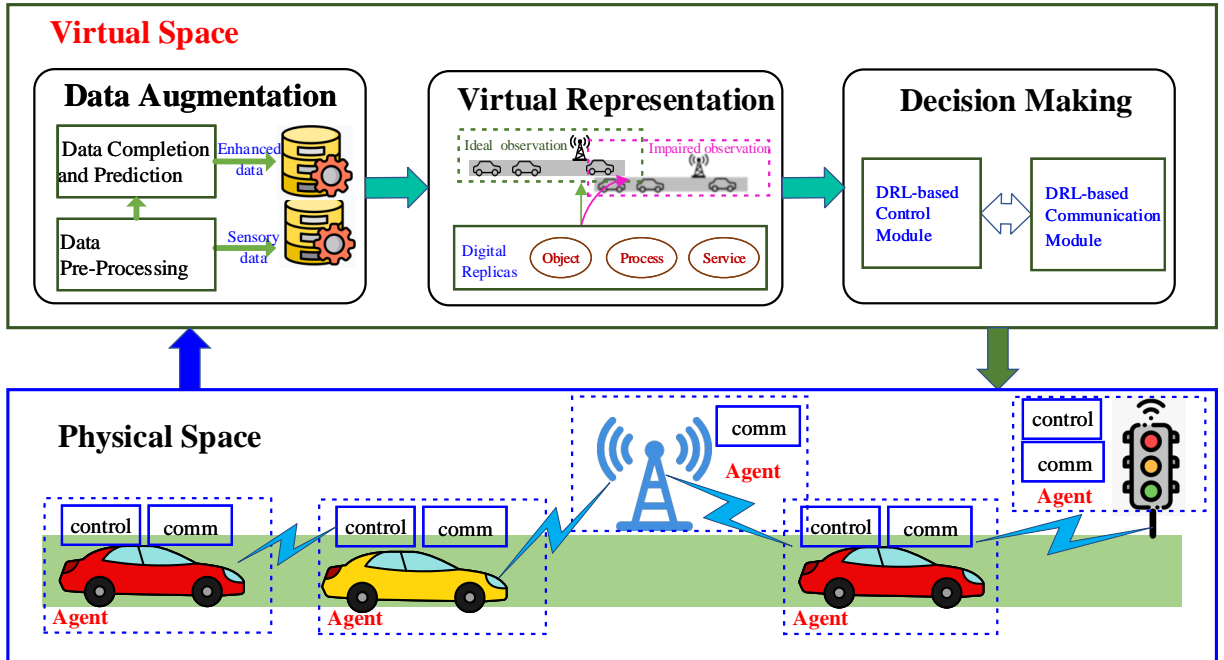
Virtual Space

Data Augmentation

Data Completion and Prediction

Enhanced data

Data Pre-Processing

Sensory data

Virtual Representation

Ideal observation

Impaired observation

Digital Replicas

Object

Process

Service

Decision Making

DRL-based Control Module

DRL-based Communication Module

Physical Space

comm

Agent

control

comm

Agent

control

comm

control

comm

control

comm

Agent

Agent

Agent